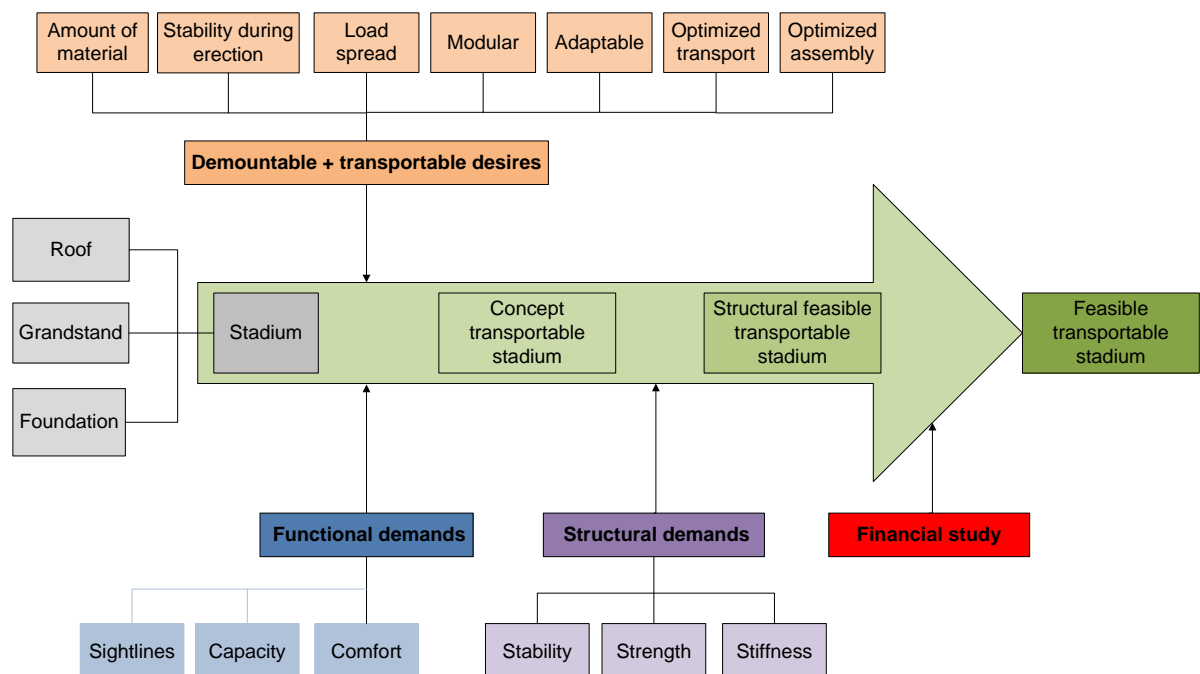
Amount of material

Stability during erection

Load spread

Modular

Adaptable

Optimized transport

Optimized assembly

Demountable + transportable desires

Roof

Grandstand

Foundation

Stadium

Concept transportable stadium

Structural feasible transportable stadium

Feasible transportable stadium

Functional demands

Structural demands

Financial study

Sightlines

Capacity

Comfort

Stability

Strength

Stiffness